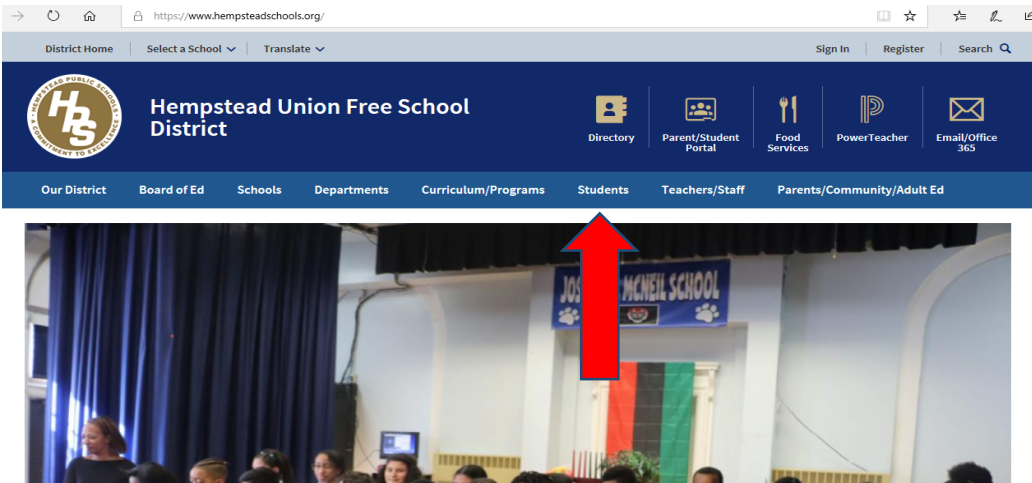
https://www.hempsteadschools.org/

District Home | Select a School | Translate

Sign In | Register | Search

HEMPSTEAD PUBLIC SCHOOLS
HPS
COMMITMENT TO EXCELLENCE

Hempstead Union Free School District

Directory

Parent/Student Portal

Food Services

PowerTeacher

Email/Office 365

Our District | Board of Ed | Schools | Departments | Curriculum/Programs | Students | Teachers/Staff | Parents/Community/Adult Ed

JOS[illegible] MCNEIL SCHOOL